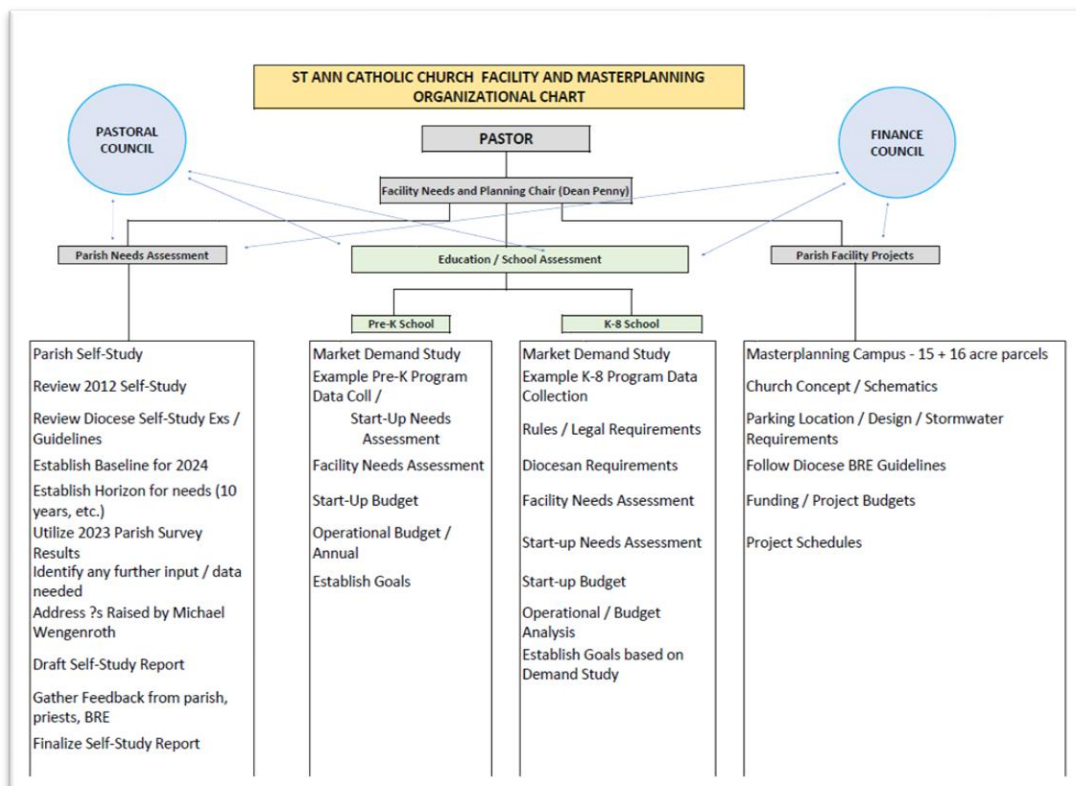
ST ANN CATHOLIC CHURCH FACILITY AND MASTERPLANNING ORGANIZATIONAL CHART

PASTORAL COUNCIL

PASTOR

FINANCE COUNCIL

Facility Needs and Planning Chair (Dean Penny)

Parish Needs Assessment

Education / School Assessment

Parish Facility Projects

Pre-K School

K-8 School

Parish Self-Study
Review 2012 Self-Study
Review Diocese Self-Study Exs / Guidelines
Establish Baseline for 2024
Establish Horizon for needs (10 years, etc.)
Utilize 2023 Parish Survey Results
Identify any further input / data needed
Address ?s Raised by Michael Wengenroth
Draft Self-Study Report
Gather Feedback from parish, priests, BRE
Finalize Self-Study Report

Market Demand Study
Example Pre-K Program Data Coll /
Start-Up Needs Assessment
Facility Needs Assessment
Start-Up Budget
Operational Budget / Annual
Establish Goals

Market Demand Study
Example K-8 Program Data Collection
Rules / Legal Requirements
Diocesan Requirements
Facility Needs Assessment
Start-up Needs Assessment
Start-up Budget
Operational / Budget Analysis
Establish Goals based on Demand Study

Masterplanning Campus - 15 + 16 acre parcels
Church Concept / Schematics
Parking Location / Design / Stormwater Requirements
Follow Diocese BRE Guidelines
Funding / Project Budgets
Project Schedules